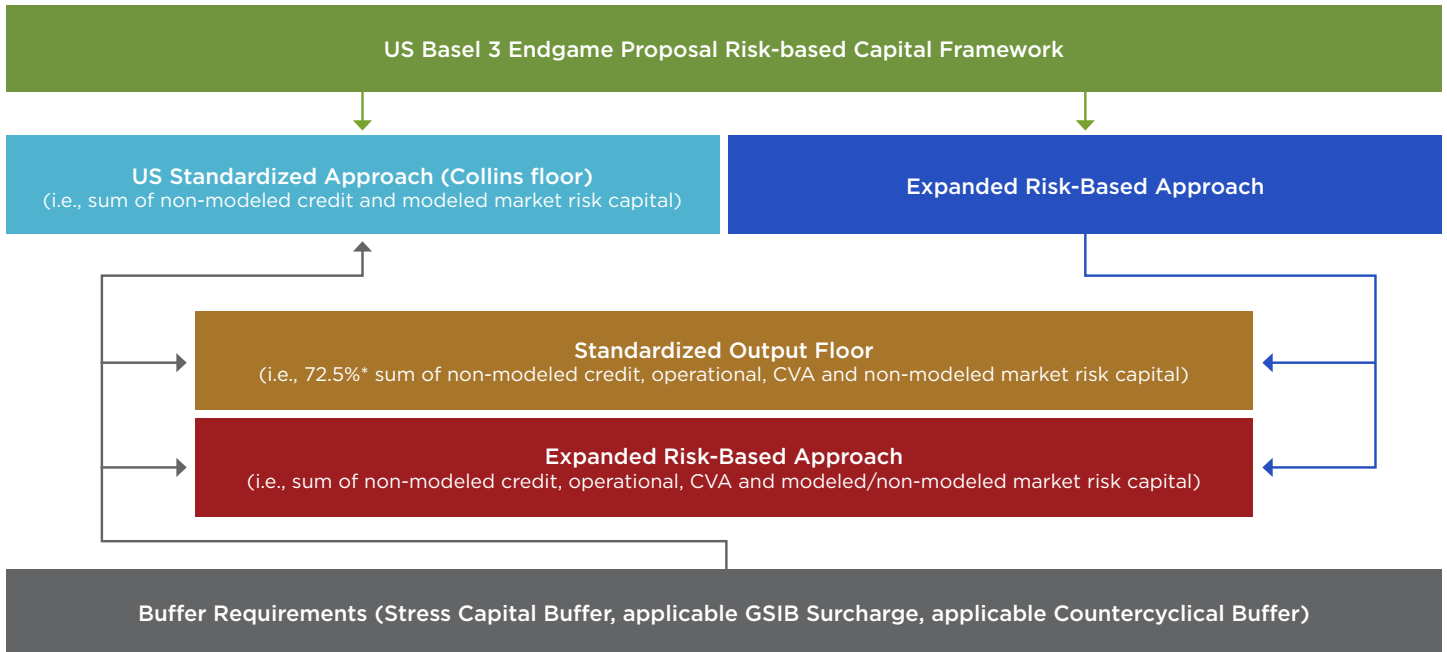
US Basel 3 Endgame Proposal Risk-based Capital Framework

US Standardized Approach (Collins floor)
(i.e., sum of non-modeled credit and modeled market risk capital)

Expanded Risk-Based Approach

Standardized Output Floor
(i.e., 72.5%* sum of non-modeled credit, operational, CVA and non-modeled market risk capital)

Expanded Risk-Based Approach
(i.e., sum of non-modeled credit, operational, CVA and modeled/non-modeled market risk capital)

Buffer Requirements (Stress Capital Buffer, applicable GSIB Surcharge, applicable Countercyclical Buffer)